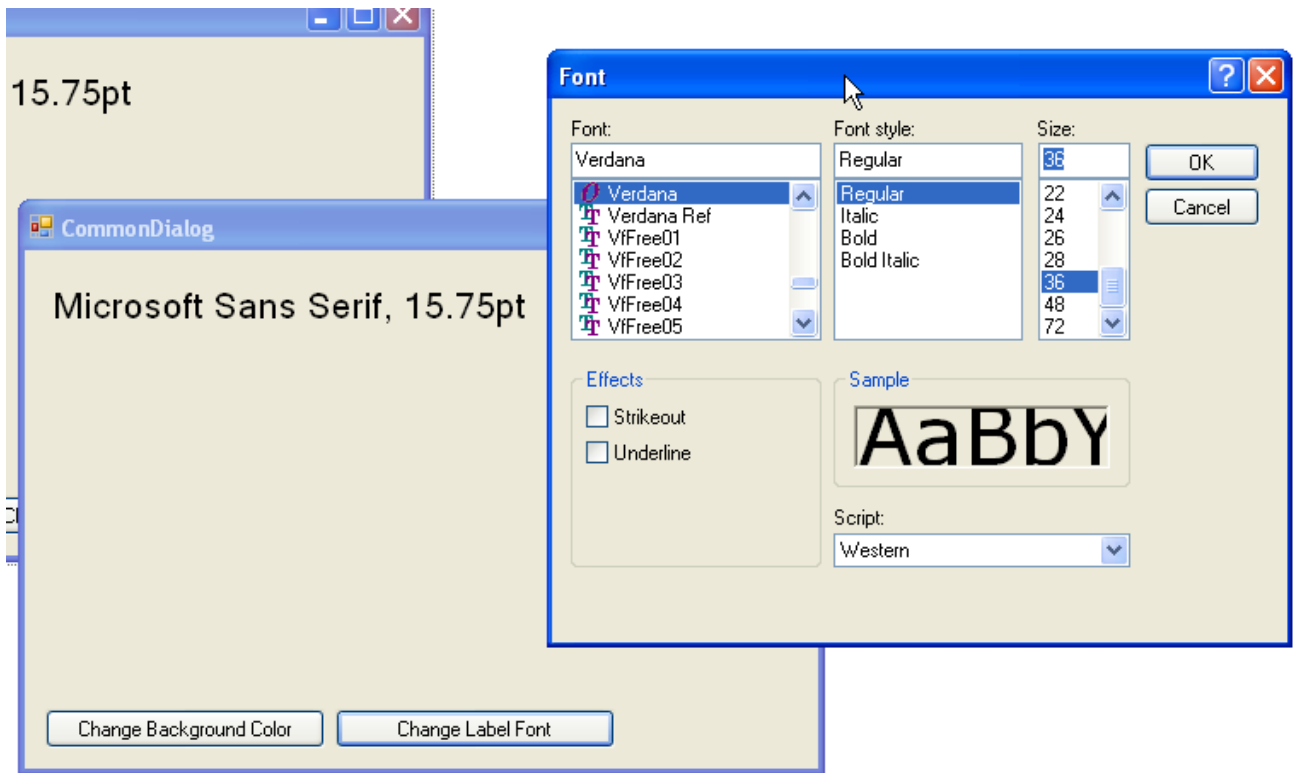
15.75pt

CommonDialog

Microsoft Sans Serif, 15.75pt

Change Background Color

Change Label Font

Font

Font:

Verdana

Verdana
Verdana Ref
VfFree01
VfFree02
VfFree03
VfFree04
VfFree05

Font style:

Regular

Regular
Italic
Bold
Bold Italic

Size:

36

22
24
26
28
36
48
72

OK

Cancel

Effects

Strikeout

Underline

Sample

AaBbY

Script:

Western